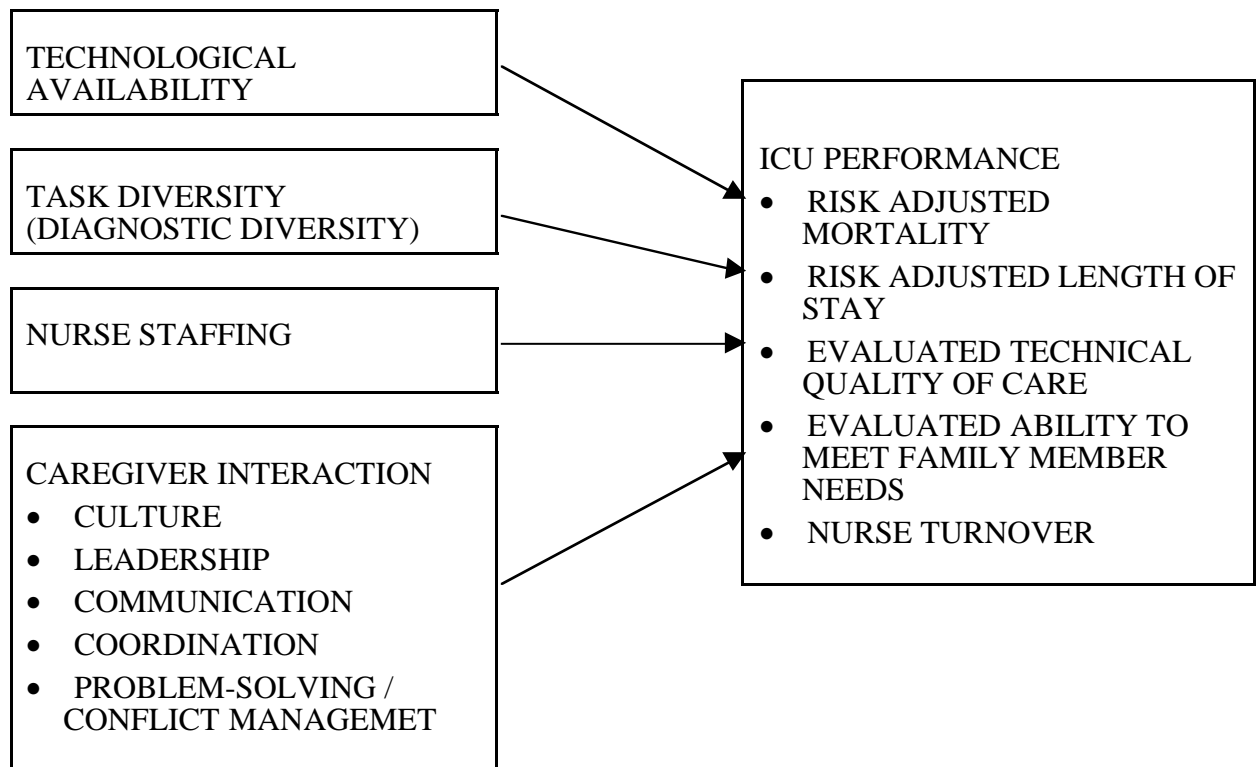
TECHNOLOGICAL AVAILABILITY

TASK DIVERSITY (DIAGNOSTIC DIVERSITY)

NURSE STAFFING

CAREGIVER INTERACTION
- CULTURE
- LEADERSHIP
- COMMUNICATION
- COORDINATION
- PROBLEM-SOLVING / CONFLICT MANAGEMET

ICU PERFORMANCE
- RISK ADJUSTED MORTALITY
- RISK ADJUSTED LENGTH OF STAY
- EVALUATED TECHNICAL QUALITY OF CARE
- EVALUATED ABILITY TO MEET FAMILY MEMBER NEEDS
- NURSE TURNOVER